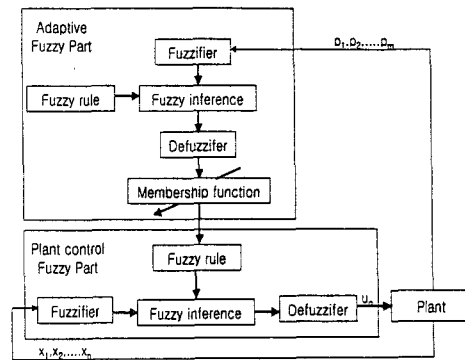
Adaptive Fuzzy Part

Fuzzifier

$o_1, o_2, \ldots, o_m$

Fuzzy rule

Fuzzy inference

Defuzzifer

Membership function

Plant control Fuzzy Part

Fuzzy rule

Fuzzifier

Fuzzy inference

Defuzzifer

$u_n$

Plant

$x_1, x_2, \ldots, x_n$